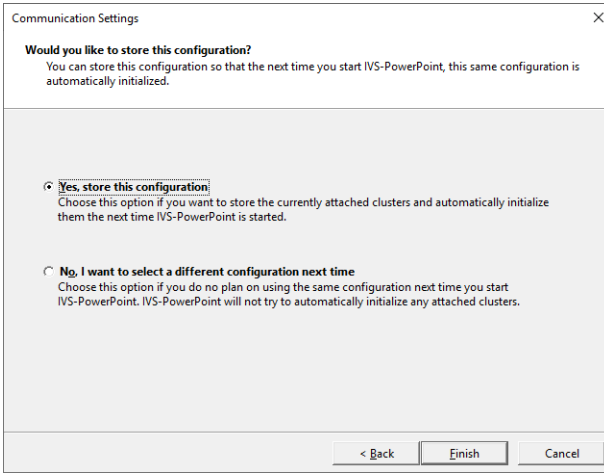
Communication Settings

×

Would you like to store this configuration?

You can store this configuration so that the next time you start IVS-PowerPoint, this same configuration is automatically initialized.

Yes, store this configuration

Choose this option if you want to store the currently attached clusters and automatically initialize them the next time IVS-PowerPoint is started.

No, I want to select a different configuration next time

Choose this option if you do no plan on using the same configuration next time you start IVS-PowerPoint. IVS-PowerPoint will not try to automatically initialize any attached clusters.

< Back

Finish

Cancel